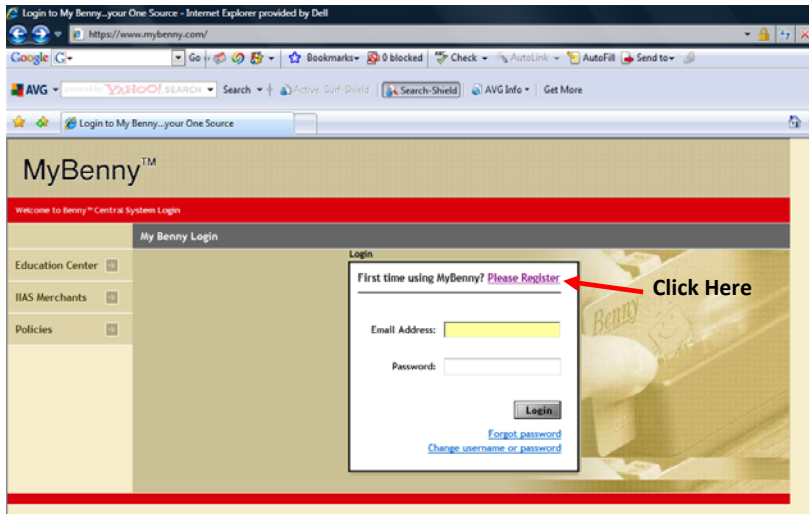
Login to My Benny...your One Source - Internet Explorer provided by Dell

https://www.mybenny.com/

Google G- Go Bookmarks 0 blocked Check AutoLink AutoFill Send to

AVG powered by YAHOO! SEARCH Search Active Surf-Shield Search-Shield AVG Info Get More

Login to My Benny...your One Source

MyBenny™

Welcome to Benny™ Central System Login

My Benny Login

Education Center

IIAS Merchants

Policies

Login

First time using MyBenny? Please Register

Click Here

Email Address:

Password:

Login

Forgot password

Change username or password

Benny